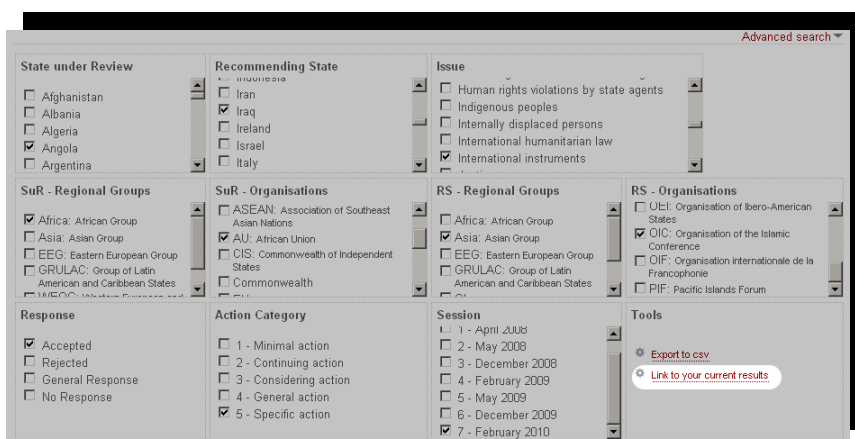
Advanced search

State under Review
Afghanistan
Albania
Algeria
Angola
Argentina

Recommending State
Indonesia
Iran
Iraq
Ireland
Israel
Italy

Issue
Human rights violations by state agents
Indigenous peoples
Internally displaced persons
International humanitarian law
International instruments

SuR - Regional Groups
Africa: African Group
Asia: Asian Group
EEG: Eastern European Group
GRULAC: Group of Latin American and Caribbean States
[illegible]

SuR - Organisations
ASEAN: Association of Southeast Asian Nations
AU: African Union
CIS: Commonwealth of Independent States
Commonwealth
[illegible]

RS - Regional Groups
Africa: African Group
Asia: Asian Group
EEG: Eastern European Group
GRULAC: Group of Latin American and Caribbean States
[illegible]

RS - Organisations
OEI: Organisation of Ibero-American States
OIC: Organisation of the Islamic Conference
OIF: Organisation internationale de la Francophonie
PIF: Pacific Islands Forum

Response
Accepted
Rejected
General Response
No Response

Action Category
1 - Minimal action
2 - Continuing action
3 - Considering action
4 - General action
5 - Specific action

Session
1 - April 2008
2 - May 2008
3 - December 2008
4 - February 2009
5 - May 2009
6 - December 2009
7 - February 2010

Tools
Export to csv
Link to your current results